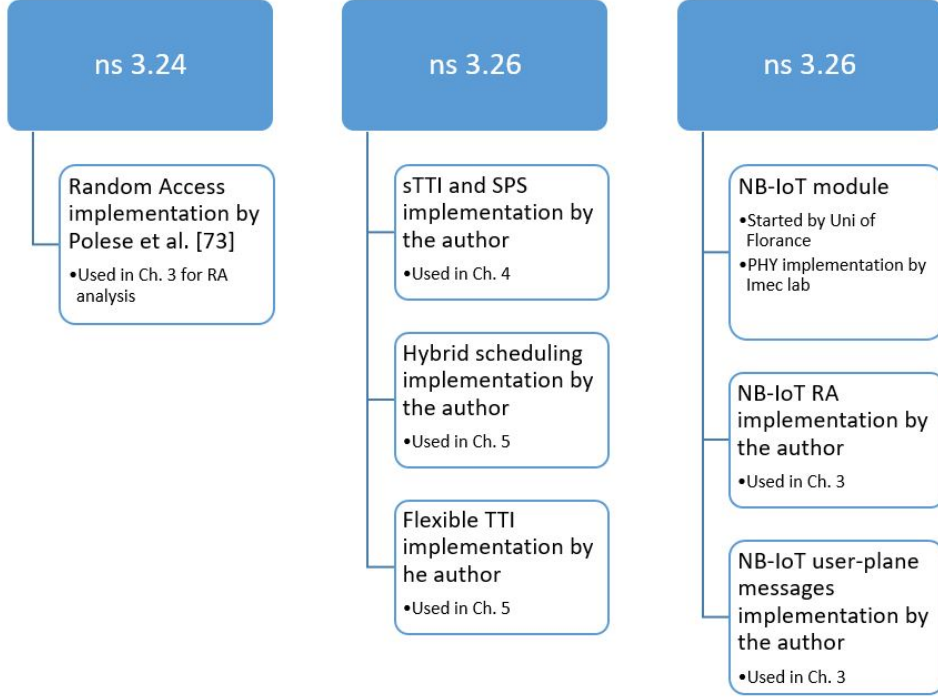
ns 3.24

Random Access implementation by Polese et al. [73]

•Used in Ch. 3 for RA analysis

ns 3.26

sTTI and SPS implementation by the author

•Used in Ch. 4

Hybrid scheduling implementation by the author

•Used in Ch. 5

Flexible TTI implementation by he author

•Used in Ch. 5

ns 3.26

NB-IoT module

•Started by Uni of Florance

•PHY implementation by Imec lab

NB-IoT RA implementation by the author

•Used in Ch. 3

NB-IoT user-plane messages implementation by the author

•Used in Ch. 3